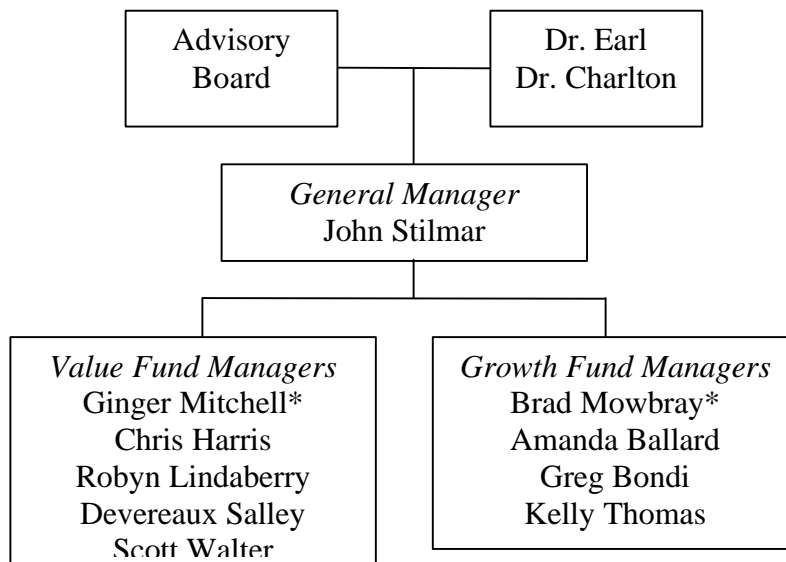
Advisory Board

Dr. Earl
Dr. Charlton

*General Manager*
John Stilmar

*Value Fund Managers*
Ginger Mitchell*
Chris Harris
Robyn Lindaberry
Devereaux Salley
Scott Walter

*Growth Fund Managers*
Brad Mowbray*
Amanda Ballard
Greg Bondi
Kelly Thomas